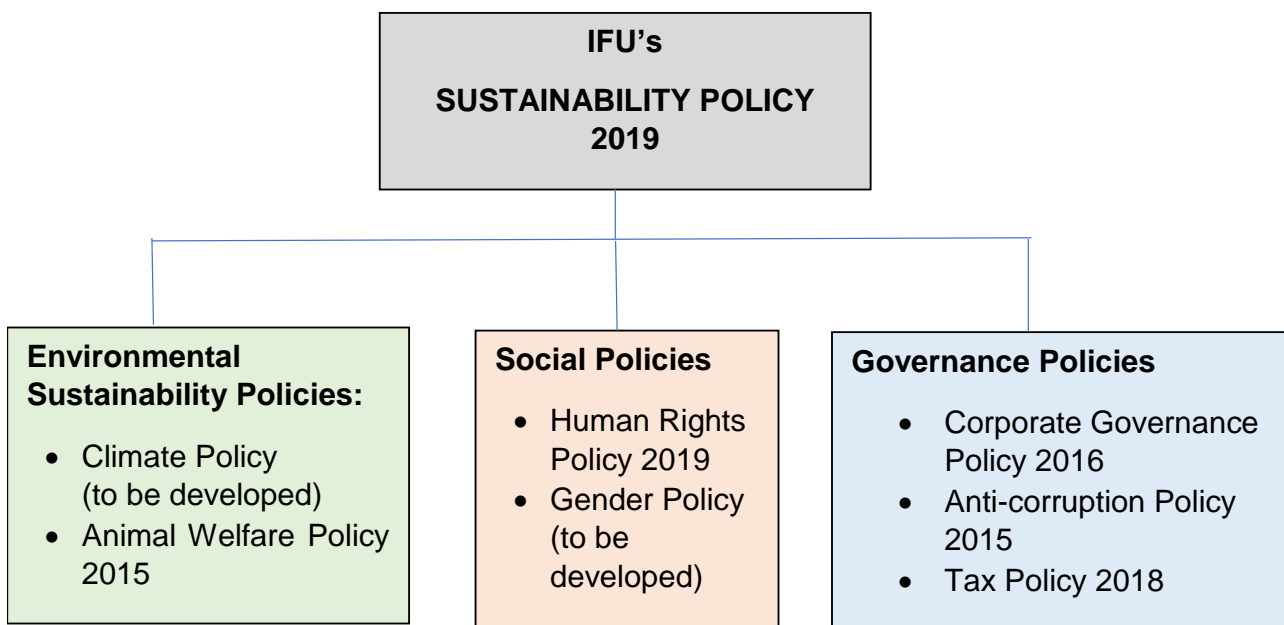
IFU’s

SUSTAINABILITY POLICY 2019

Environmental Sustainability Policies:

- Climate Policy (to be developed)
- Animal Welfare Policy 2015

Social Policies

- Human Rights Policy 2019
- Gender Policy (to be developed)

Governance Policies

- Corporate Governance Policy 2016
- Anti-corruption Policy 2015
- Tax Policy 2018